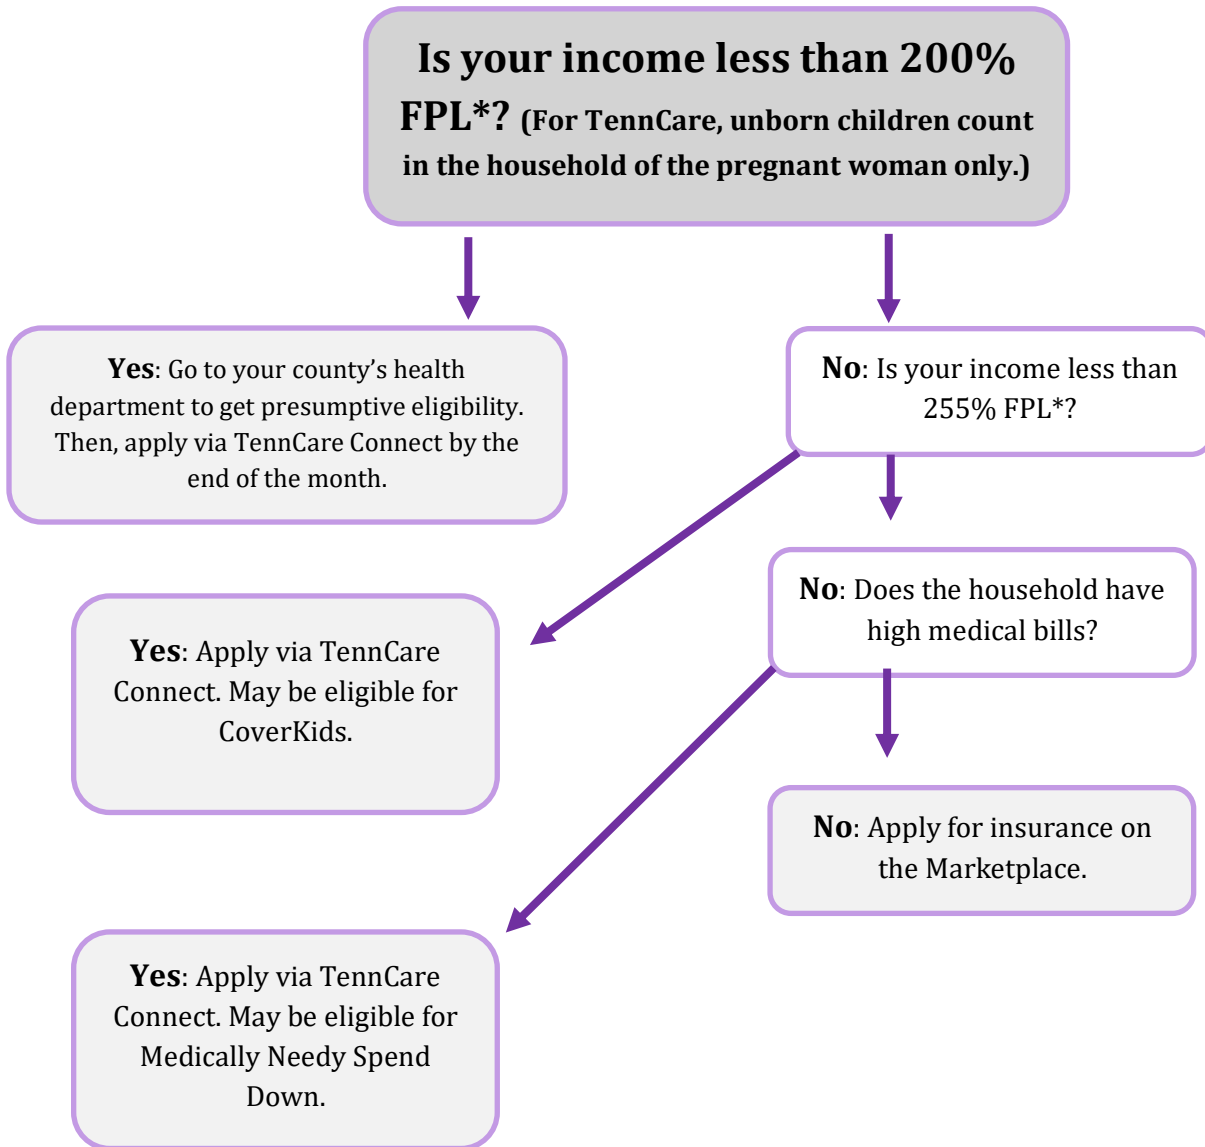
Is your income less than 200% FPL*? (For TennCare, unborn children count in the household of the pregnant woman only.)

Yes: Go to your county's health department to get presumptive eligibility. Then, apply via TennCare Connect by the end of the month.

No: Is your income less than 255% FPL*?

Yes: Apply via TennCare Connect. May be eligible for CoverKids.

No: Does the household have high medical bills?

No: Apply for insurance on the Marketplace.

Yes: Apply via TennCare Connect. May be eligible for Medically Needy Spend Down.